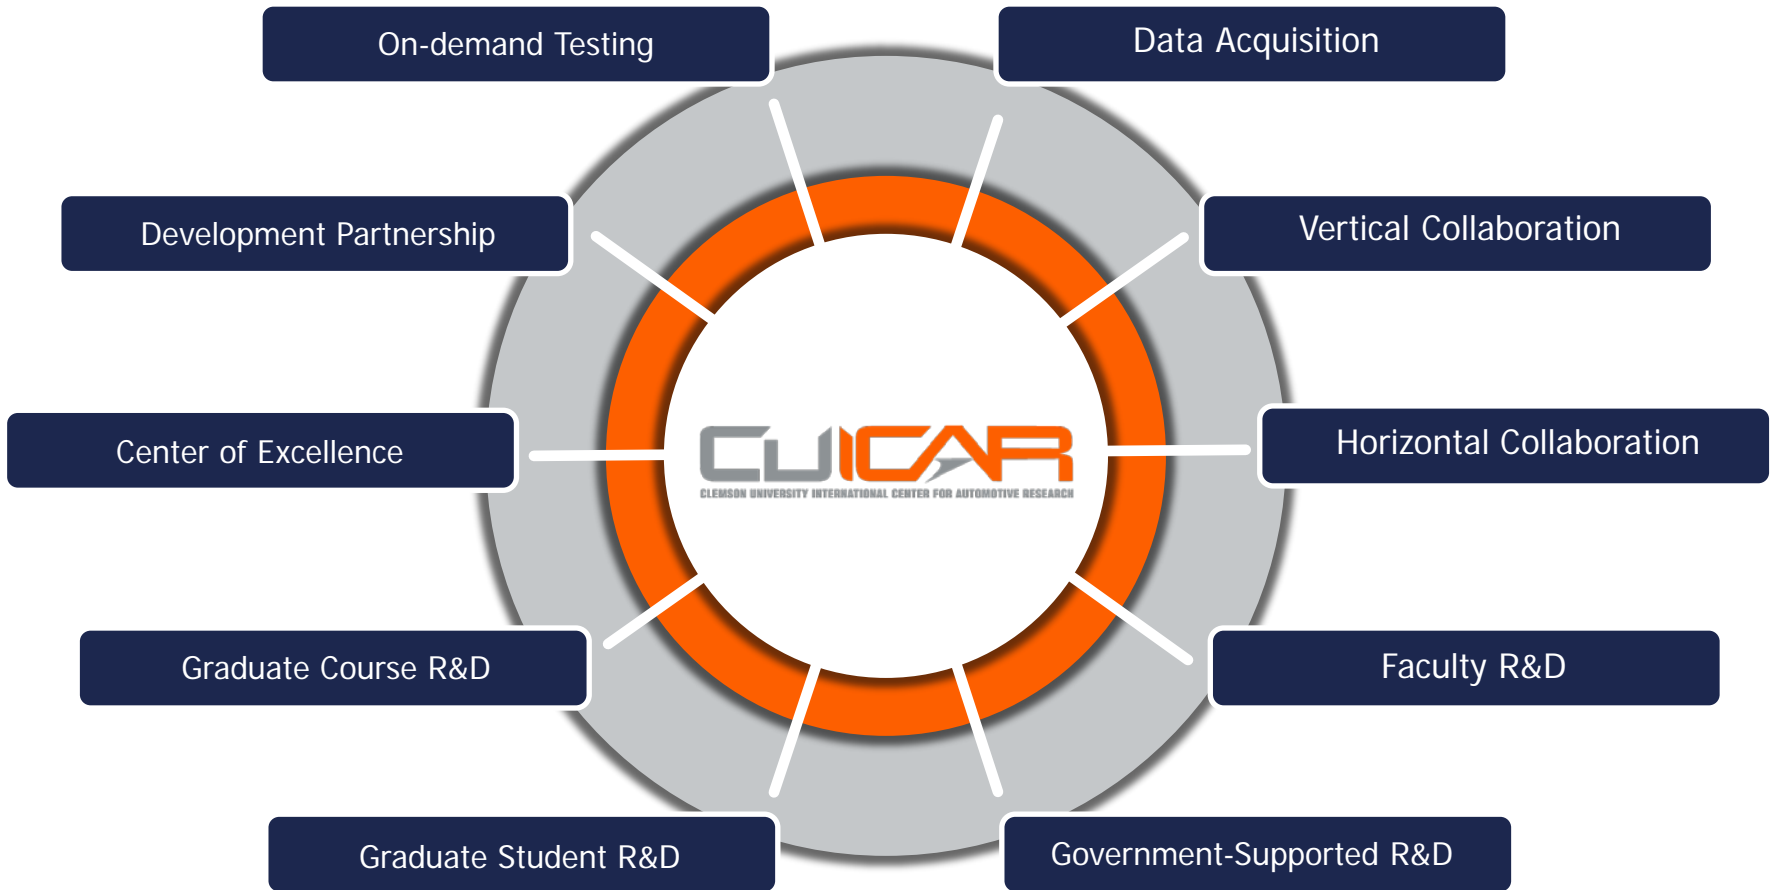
On-demand Testing

Data Acquisition

Development Partnership

Vertical Collaboration

Center of Excellence

CUICAR
CLEMSON UNIVERSITY INTERNATIONAL CENTER FOR AUTOMOTIVE RESEARCH

Horizontal Collaboration

Graduate Course R&D

Faculty R&D

Graduate Student R&D

Government-Supported R&D